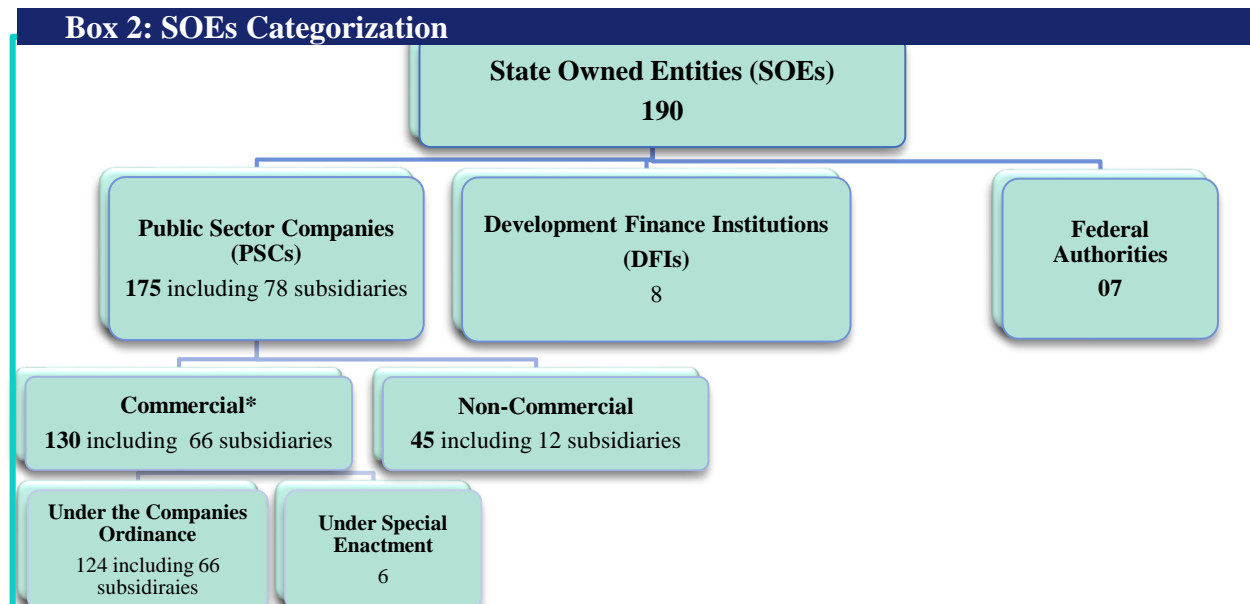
Box 2: SOEs Categorization

State Owned Entities (SOEs)
190

Public Sector Companies (PSCs)
175 including 78 subsidiaries

Development Finance Institutions (DFIs)
8

Federal Authorities
07

Commercial*
130 including 66 subsidiaries

Non-Commercial
45 including 12 subsidiaries

Under the Companies Ordinance
124 including 66 subsidiraies

Under Special Enactment
6